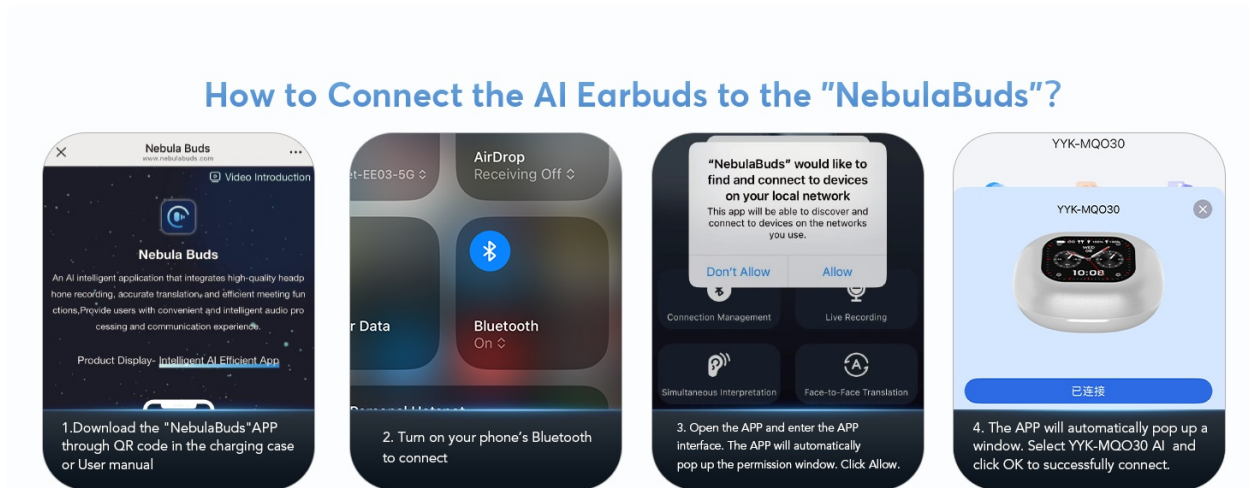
How to Connect the AI Earbuds to the "NebulaBuds"?

Nebula Buds
www.nebulabuds.com

Video Introduction

Nebula Buds

An AI intelligent application that integrates high-quality headphone recording, accurate translation, and efficient meeting functions,Provide users with convenient and intelligent audio processing and communication experience.

Product Display- Intelligent AI Efficient App

1.Download the "NebulaBuds"APP through QR code in the charging case or User manual

et-EE03-5G

AirDrop
Receiving Off

r Data

Bluetooth
On

2. Turn on your phone's Bluetooth to connect

"NebulaBuds" would like to find and connect to devices on your local network
This app will be able to discover and connect to devices on the networks you use.

Don't Allow
Allow

Connection Management
Live Recording
Simultaneous Interpretation
Face-to-Face Translation

3. Open the APP and enter the APP interface. The APP will automatically pop up the permission window. Click Allow.

YYK-MQO30

YYK-MQO30

已连接

4. The APP will automatically pop up a window. Select YYK-MQO30 AI and click OK to successfully connect.